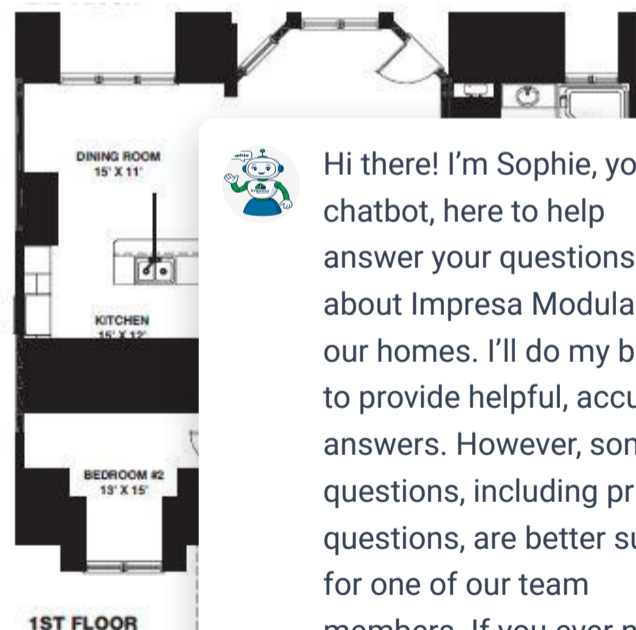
DINING ROOM
15' X 11'

KITCHEN
15' X 12'

BEDROOM #2
13' X 15'

1ST FLOOR

sophie

Hi there! I'm Sophie, yo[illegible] chatbot, here to help answer your questions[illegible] about Impresa Modula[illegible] our homes. I'll do my b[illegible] to provide helpful, accu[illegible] answers. However, son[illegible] questions, including pr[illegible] questions, are better su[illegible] for one of our team members. If you ever n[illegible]